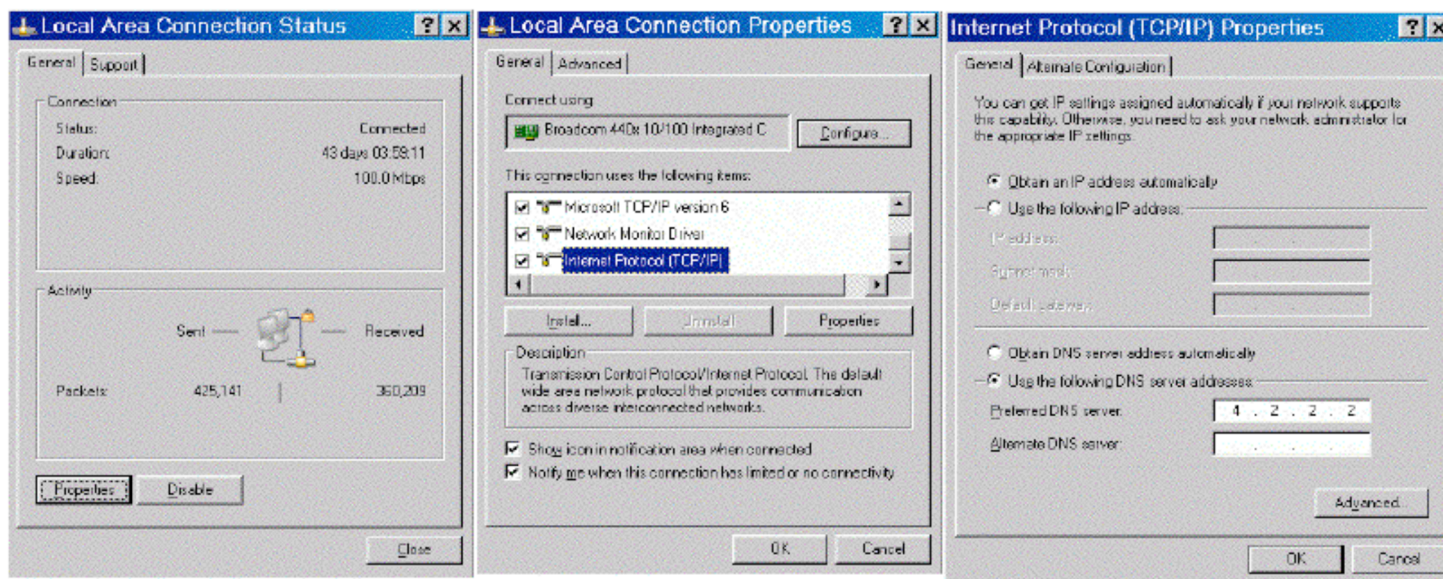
Local Area Connection Status

General | Support

Connection

Status: Connected
Duration: 43 days 03:59:11
Speed: 100.0 Mbps

Activity

Sent — — Received

Packets: 425,141 | 360,209

Properties Disable

Close

Local Area Connection Properties

General | Advanced

Connect using:

Broadcom 440x 10/100 Integrated C

Configure...

This connection uses the following items:

Microsoft TCP/IP version 6
Network Monitor Driver
Internet Protocol (TCP/IP)

Install... Uninstall Properties

Description

Transmission Control Protocol/Internet Protocol. The default wide area network protocol that provides communication across diverse interconnected networks.

Show icon in notification area when connected
Notify me when this connection has limited or no connectivity

OK Cancel

Internet Protocol (TCP/IP) Properties

General | Alternate Configuration

You can get IP settings assigned automatically if your network supports this capability. Otherwise, you need to ask your network administrator for the appropriate IP settings.

Obtain an IP address automatically
Use the following IP address:

IP address:
Subnet mask:
Default gateway:

Obtain DNS server address automatically
Use the following DNS server addresses:

Preferred DNS server: 4 . 2 . 2 . 2
Alternate DNS server: . . .

Advanced...

OK Cancel